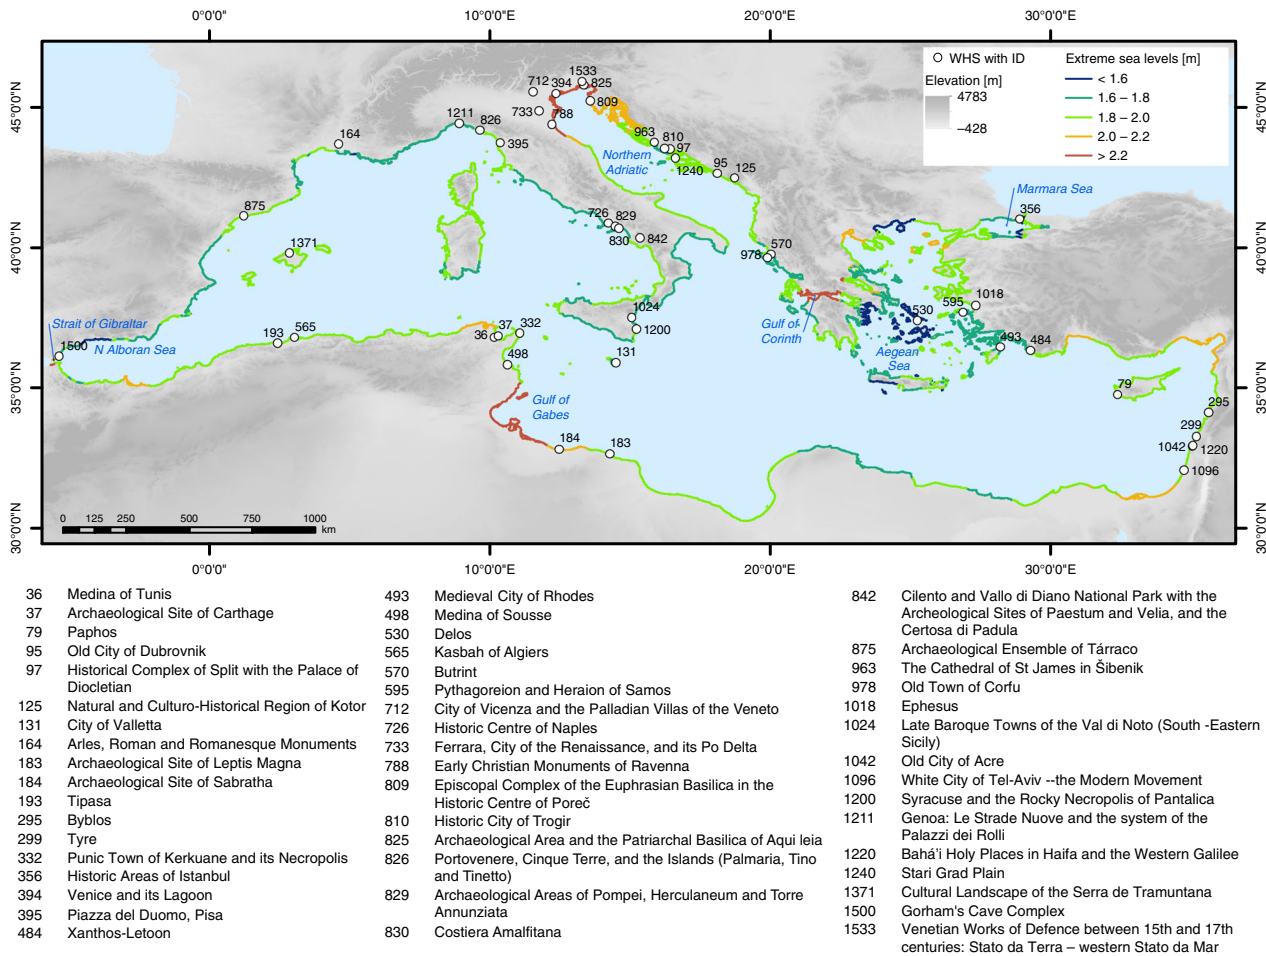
0°0'0" 10°0'0"E 20°0'0"E 30°0'0"E

45°0'0"N 40°0'0"N 35°0'0"N 30°0'0"N

WHS with ID
Elevation [m]
4783
–428
Extreme sea levels [m]
< 1.6
1.6 – 1.8
1.8 – 2.0
2.0 – 2.2
> 2.2

1533 712 394 825 809 733 788 1211 826 164 395 963 810 97 Northern Adriatic 1240 95 125 875 726 829 1371 830 842 Marmara Sea 356 978 570 Strait of Gibraltar 193 565 1500 N Alboran Sea 36 37 332 1024 1200 Gulf of Corinth 595 1018 530 493 484 Aegean Sea 498 131 Gulf of Gabes 79 295 299 1042 1220 184 183 1096

0 125 250 500 750 1000 km

0°0'0" 10°0'0"E 20°0'0"E 30°0'0"E

36 Medina of Tunis
37 Archaeological Site of Carthage
79 Paphos
95 Old City of Dubrovnik
97 Historical Complex of Split with the Palace of Diocletian
125 Natural and Culturo-Historical Region of Kotor
131 City of Valletta
164 Arles, Roman and Romanesque Monuments
183 Archaeological Site of Leptis Magna
184 Archaeological Site of Sabratha
193 Tipasa
295 Byblos
299 Tyre
332 Punic Town of Kerkuane and its Necropolis
356 Historic Areas of Istanbul
394 Venice and its Lagoon
395 Piazza del Duomo, Pisa
484 Xanthos-Letoon

493 Medieval City of Rhodes
498 Medina of Sousse
530 Delos
565 Kasbah of Algiers
570 Butrint
595 Pythagoreion and Heraion of Samos
712 City of Vicenza and the Palladian Villas of the Veneto
726 Historic Centre of Naples
733 Ferrara, City of the Renaissance, and its Po Delta
788 Early Christian Monuments of Ravenna
809 Episcopal Complex of the Euphrasian Basilica in the Historic Centre of Poreč
810 Historic City of Trogir
825 Archaeological Area and the Patriarchal Basilica of Aqui leia
826 Portovenere, Cinque Terre, and the Islands (Palmaria, Tino and Tinetto)
829 Archaeological Areas of Pompei, Herculaneum and Torre Annunziata
830 Costiera Amalfitana

842 Cilento and Vallo di Diano National Park with the Archeological Sites of Paestum and Velia, and the Certosa di Padula
875 Archaeological Ensemble of Tárraco
963 The Cathedral of St James in Šibenik
978 Old Town of Corfu
1018 Ephesus
1024 Late Baroque Towns of the Val di Noto (South -Eastern Sicily)
1042 Old City of Acre
1096 White City of Tel-Aviv --the Modern Movement
1200 Syracuse and the Rocky Necropolis of Pantalica
1211 Genoa: Le Strade Nuove and the system of the Palazzi dei Rolli
1220 Bahá'i Holy Places in Haifa and the Western Galilee
1240 Stari Grad Plain
1371 Cultural Landscape of the Serra de Tramuntana
1500 Gorham's Cave Complex
1533 Venetian Works of Defence between 15th and 17th centuries: Stato da Terra – western Stato da Mar